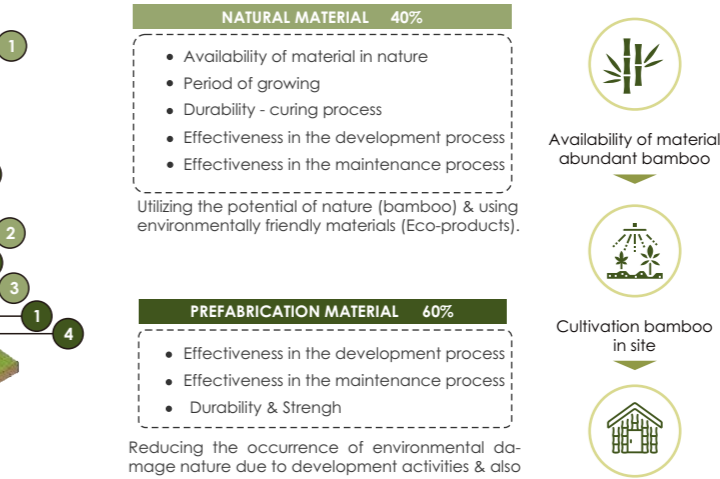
1

NATURAL MATERIAL 40%

- Availability of material in nature
- Period of growing
- Durability - curing process
- Effectiveness in the development process
- Effectiveness in the maintenance process

Utilizing the potential of nature (bamboo) & using environmentally friendly materials (Eco-products).

Availability of material abundant bamboo

2

3

1

4

PREFABRICATION MATERIAL 60%

- Effectiveness in the development process
- Effectiveness in the maintenance process
- Durability & Strengh

Cultivation bamboo in site

Reducing the occurrence of environmental damage nature due to development activities & also